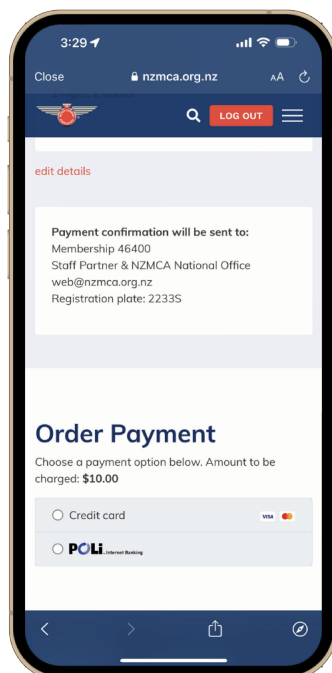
3:29

Close nzmca.org.nz AA

LOG OUT

edit details

**Payment confirmation will be sent to:**
Membership 46400
Staff Partner & NZMCA National Office
web@nzmca.org.nz
Registration plate: 2233S

Order Payment

Choose a payment option below. Amount to be charged: **$10.00**

Credit card VISA

POLi Internet Banking